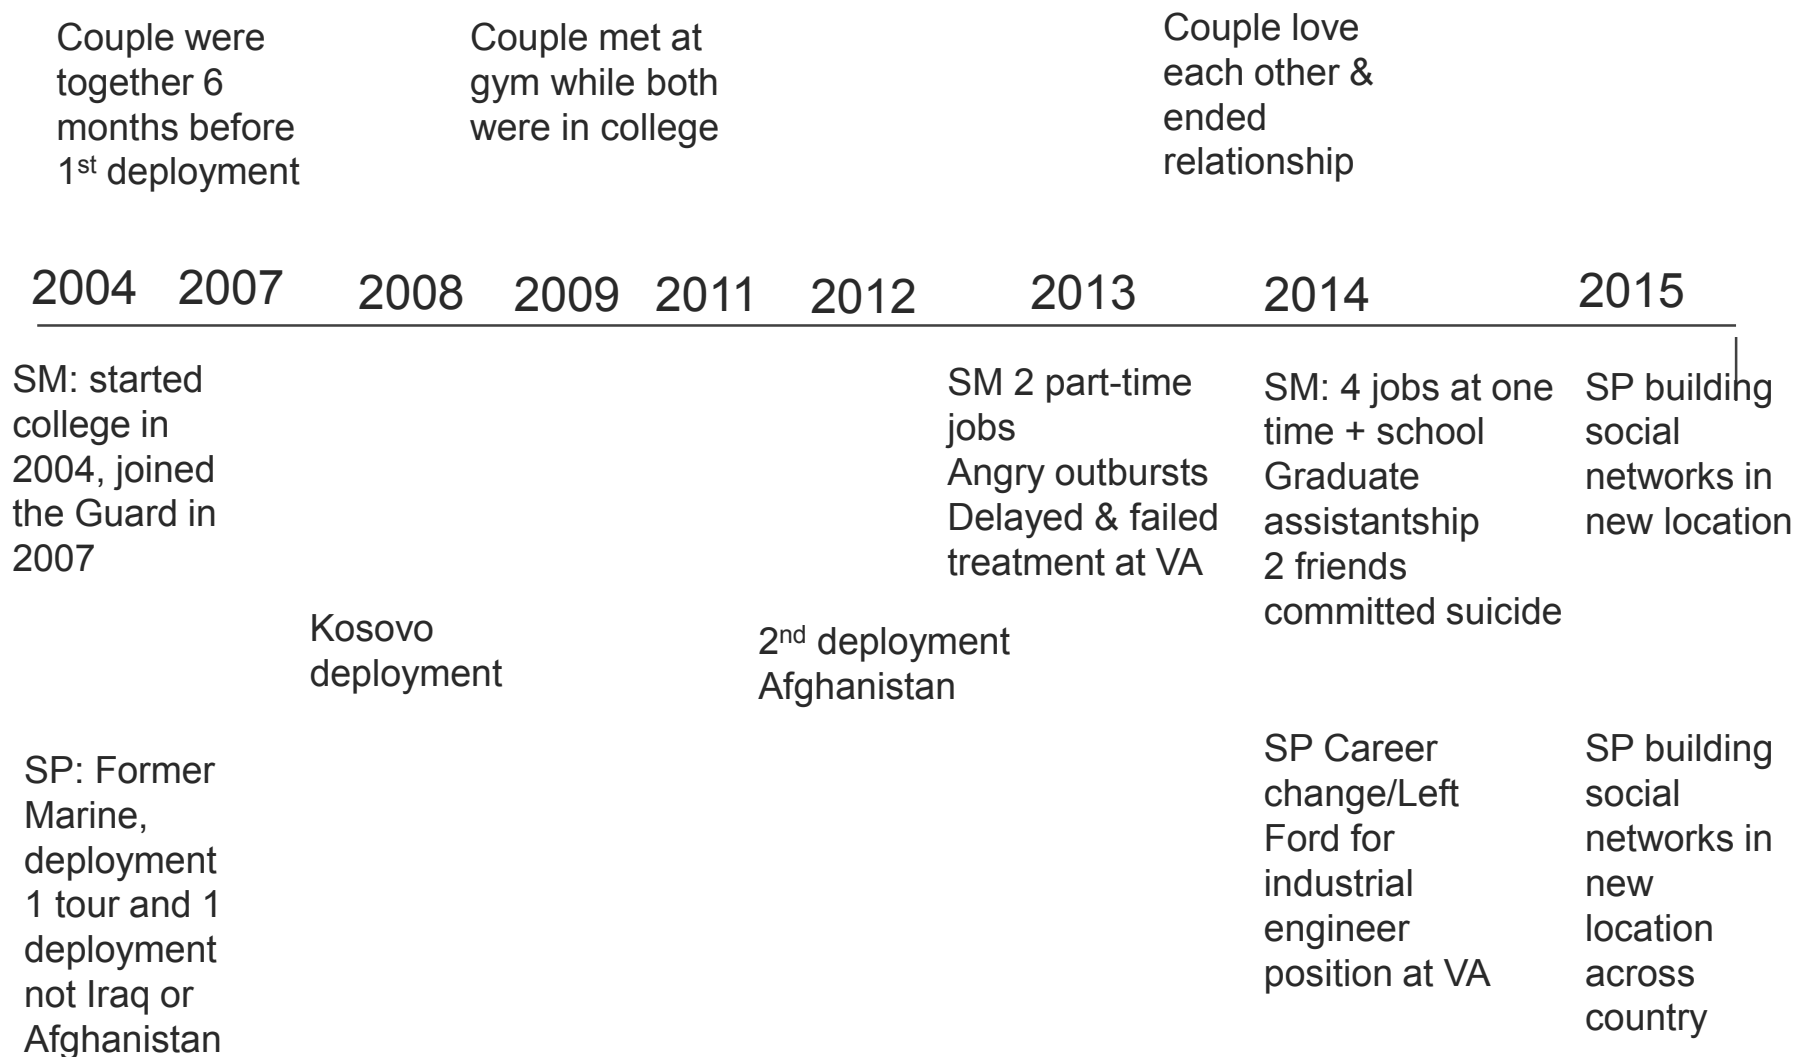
Couple were together 6 months before 1$^{st}$ deployment

Couple met at gym while both were in college

Couple love each other & ended relationship

2004 2007 2008 2009 2011 2012 2013 2014 2015

SM: started college in 2004, joined the Guard in 2007

SM 2 part-time jobs
Angry outbursts
Delayed & failed treatment at VA

SM: 4 jobs at one time + school
Graduate assistantship
2 friends committed suicide

SP building social networks in new location

Kosovo deployment

2$^{nd}$ deployment Afghanistan

SP: Former Marine, deployment 1 tour and 1 deployment not Iraq or Afghanistan

SP Career change/Left Ford for industrial engineer position at VA

SP building social networks in new location across country